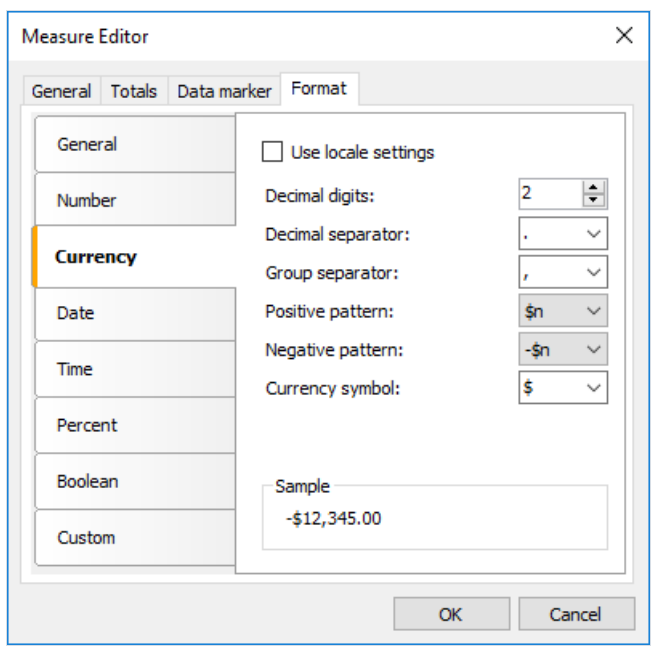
Measure Editor

General | Totals | Data marker | Format

General
Number
Currency
Date
Time
Percent
Boolean
Custom

Use locale settings

Decimal digits: 2

Decimal separator: .

Group separator: ,

Positive pattern: $n

Negative pattern: -$n

Currency symbol: $

Sample
-$12,345.00

OK
Cancel